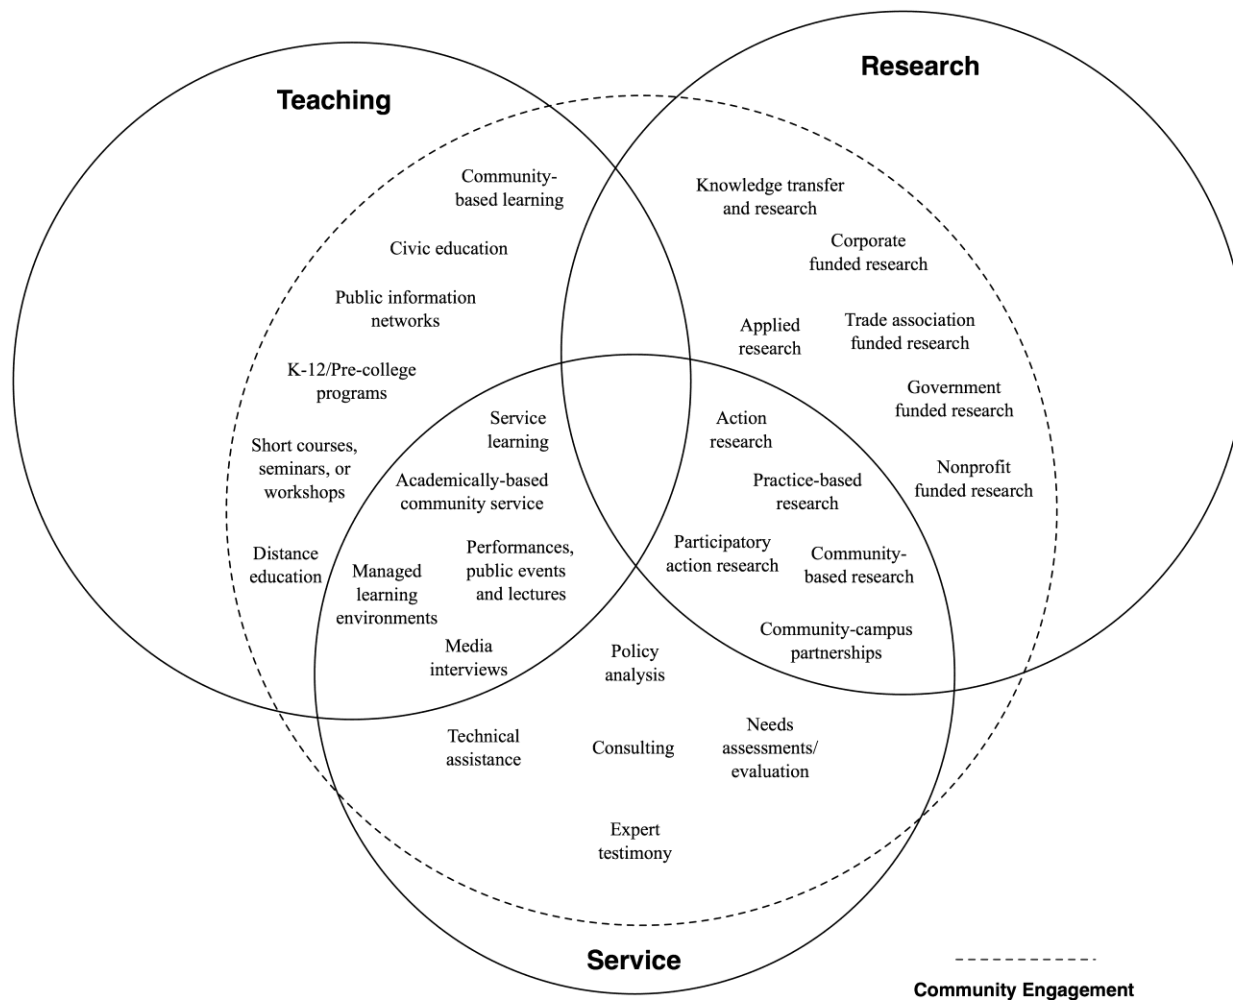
Research

Teaching

Community-based learning

Civic education

Public information networks

K-12/Pre-college programs

Short courses, seminars, or workshops

Distance education

Knowledge transfer and research

Corporate funded research

Applied research

Trade association funded research

Government funded research

Nonprofit funded research

Service learning

Academically-based community service

Managed learning environments

Performances, public events and lectures

Media interviews

Action research

Practice-based research

Participatory action research

Community-based research

Community-campus partnerships

Policy analysis

Technical assistance

Consulting

Needs assessments/ evaluation

Expert testimony

Service

Community Engagement